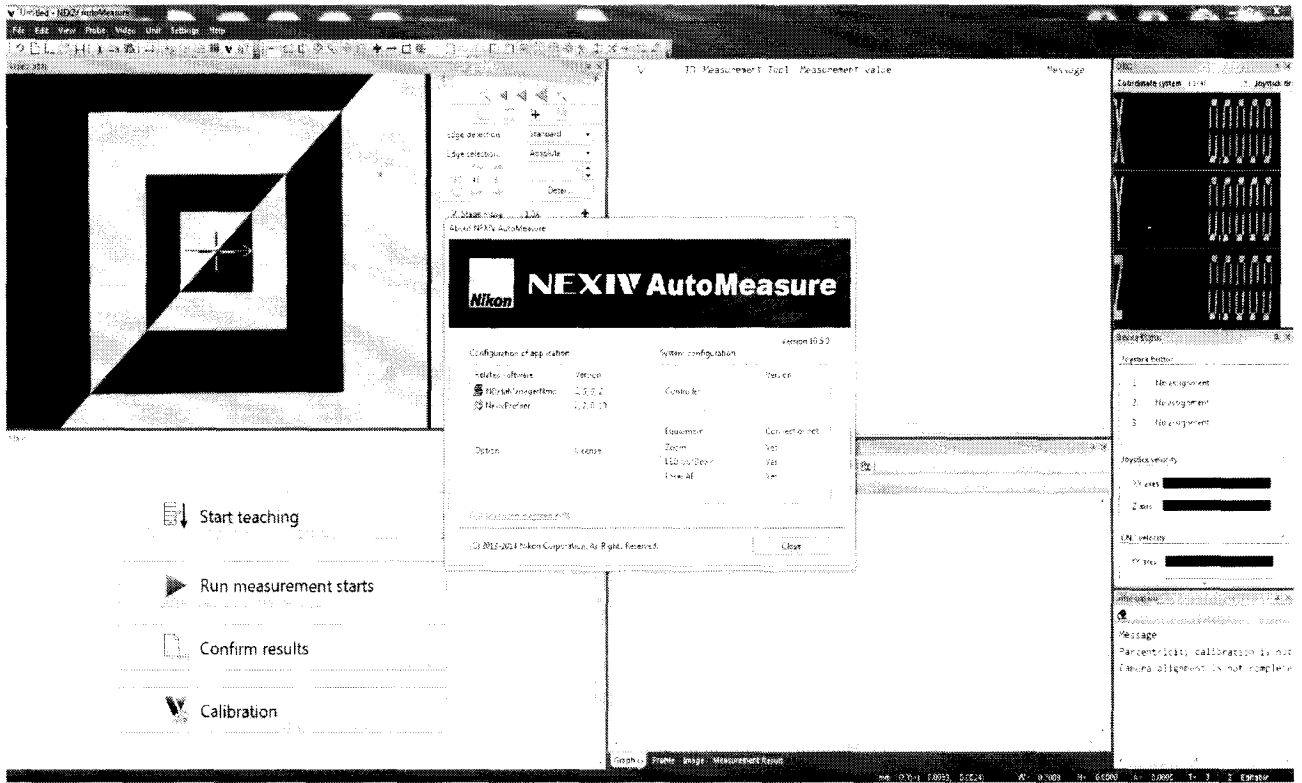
Untitled - NEXIV AutoMeasure
File Edit View Probe Video Unit Settings Help

Edge detection Standard
Edge selection Absolute
Detail...

ID Measurement Tool Measurement value Message

Coordinate system Joystick

About NEXIV AutoMeasure
Nikon NEXIV AutoMeasure
Version 10.5.0
Configuration of application
Related software Version
NDrtab/ImageRmc 1.5.0.2
NexivProfiler 1.2.0.19
Option License
System configuration
Controller Version
Equipment Connection net
Zoom Yes
LED ... Yes
... AF Yes
(C) 2013-2014 Nikon Corporation. All Rights Reserved.
Close

Device Status
Joystick Button
1 No assignment
2 No assignment
3 No assignment
Joystick velocity
XY axes
Z axis
CNC velocity
XY axes

Message
Parcentricity calibration is not
Camera alignment is not complete

Start teaching
Run measurement starts
Confirm results
Calibration

Graphics Profile Image Measurement Result
Editable